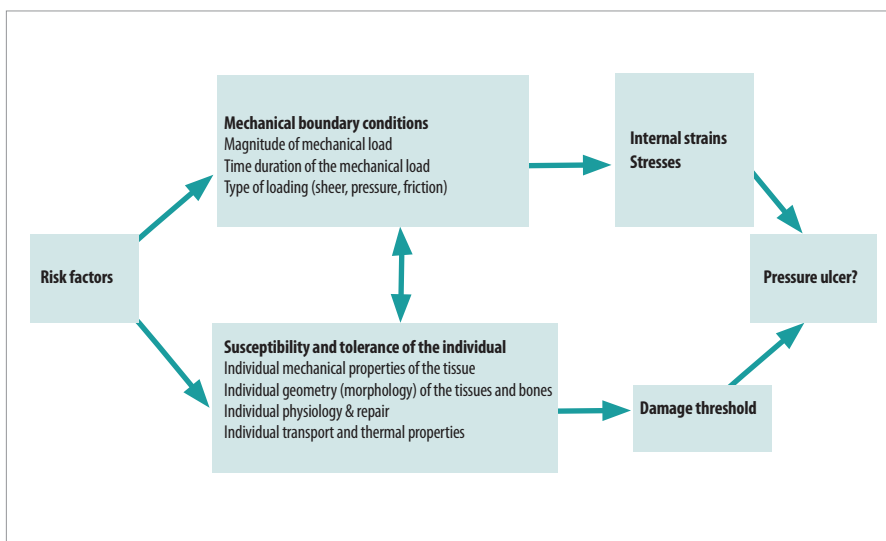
Risk factors

Mechanical boundary conditions
Magnitude of mechanical load
Time duration of the mechanical load
Type of loading (sheer, pressure, friction)

Internal strains
Stresses

Pressure ulcer?

Susceptibility and tolerance of the individual
Individual mechanical properties of the tissue
Individual geometry (morphology) of the tissues and bones
Individual physiology & repair
Individual transport and thermal properties

Damage threshold